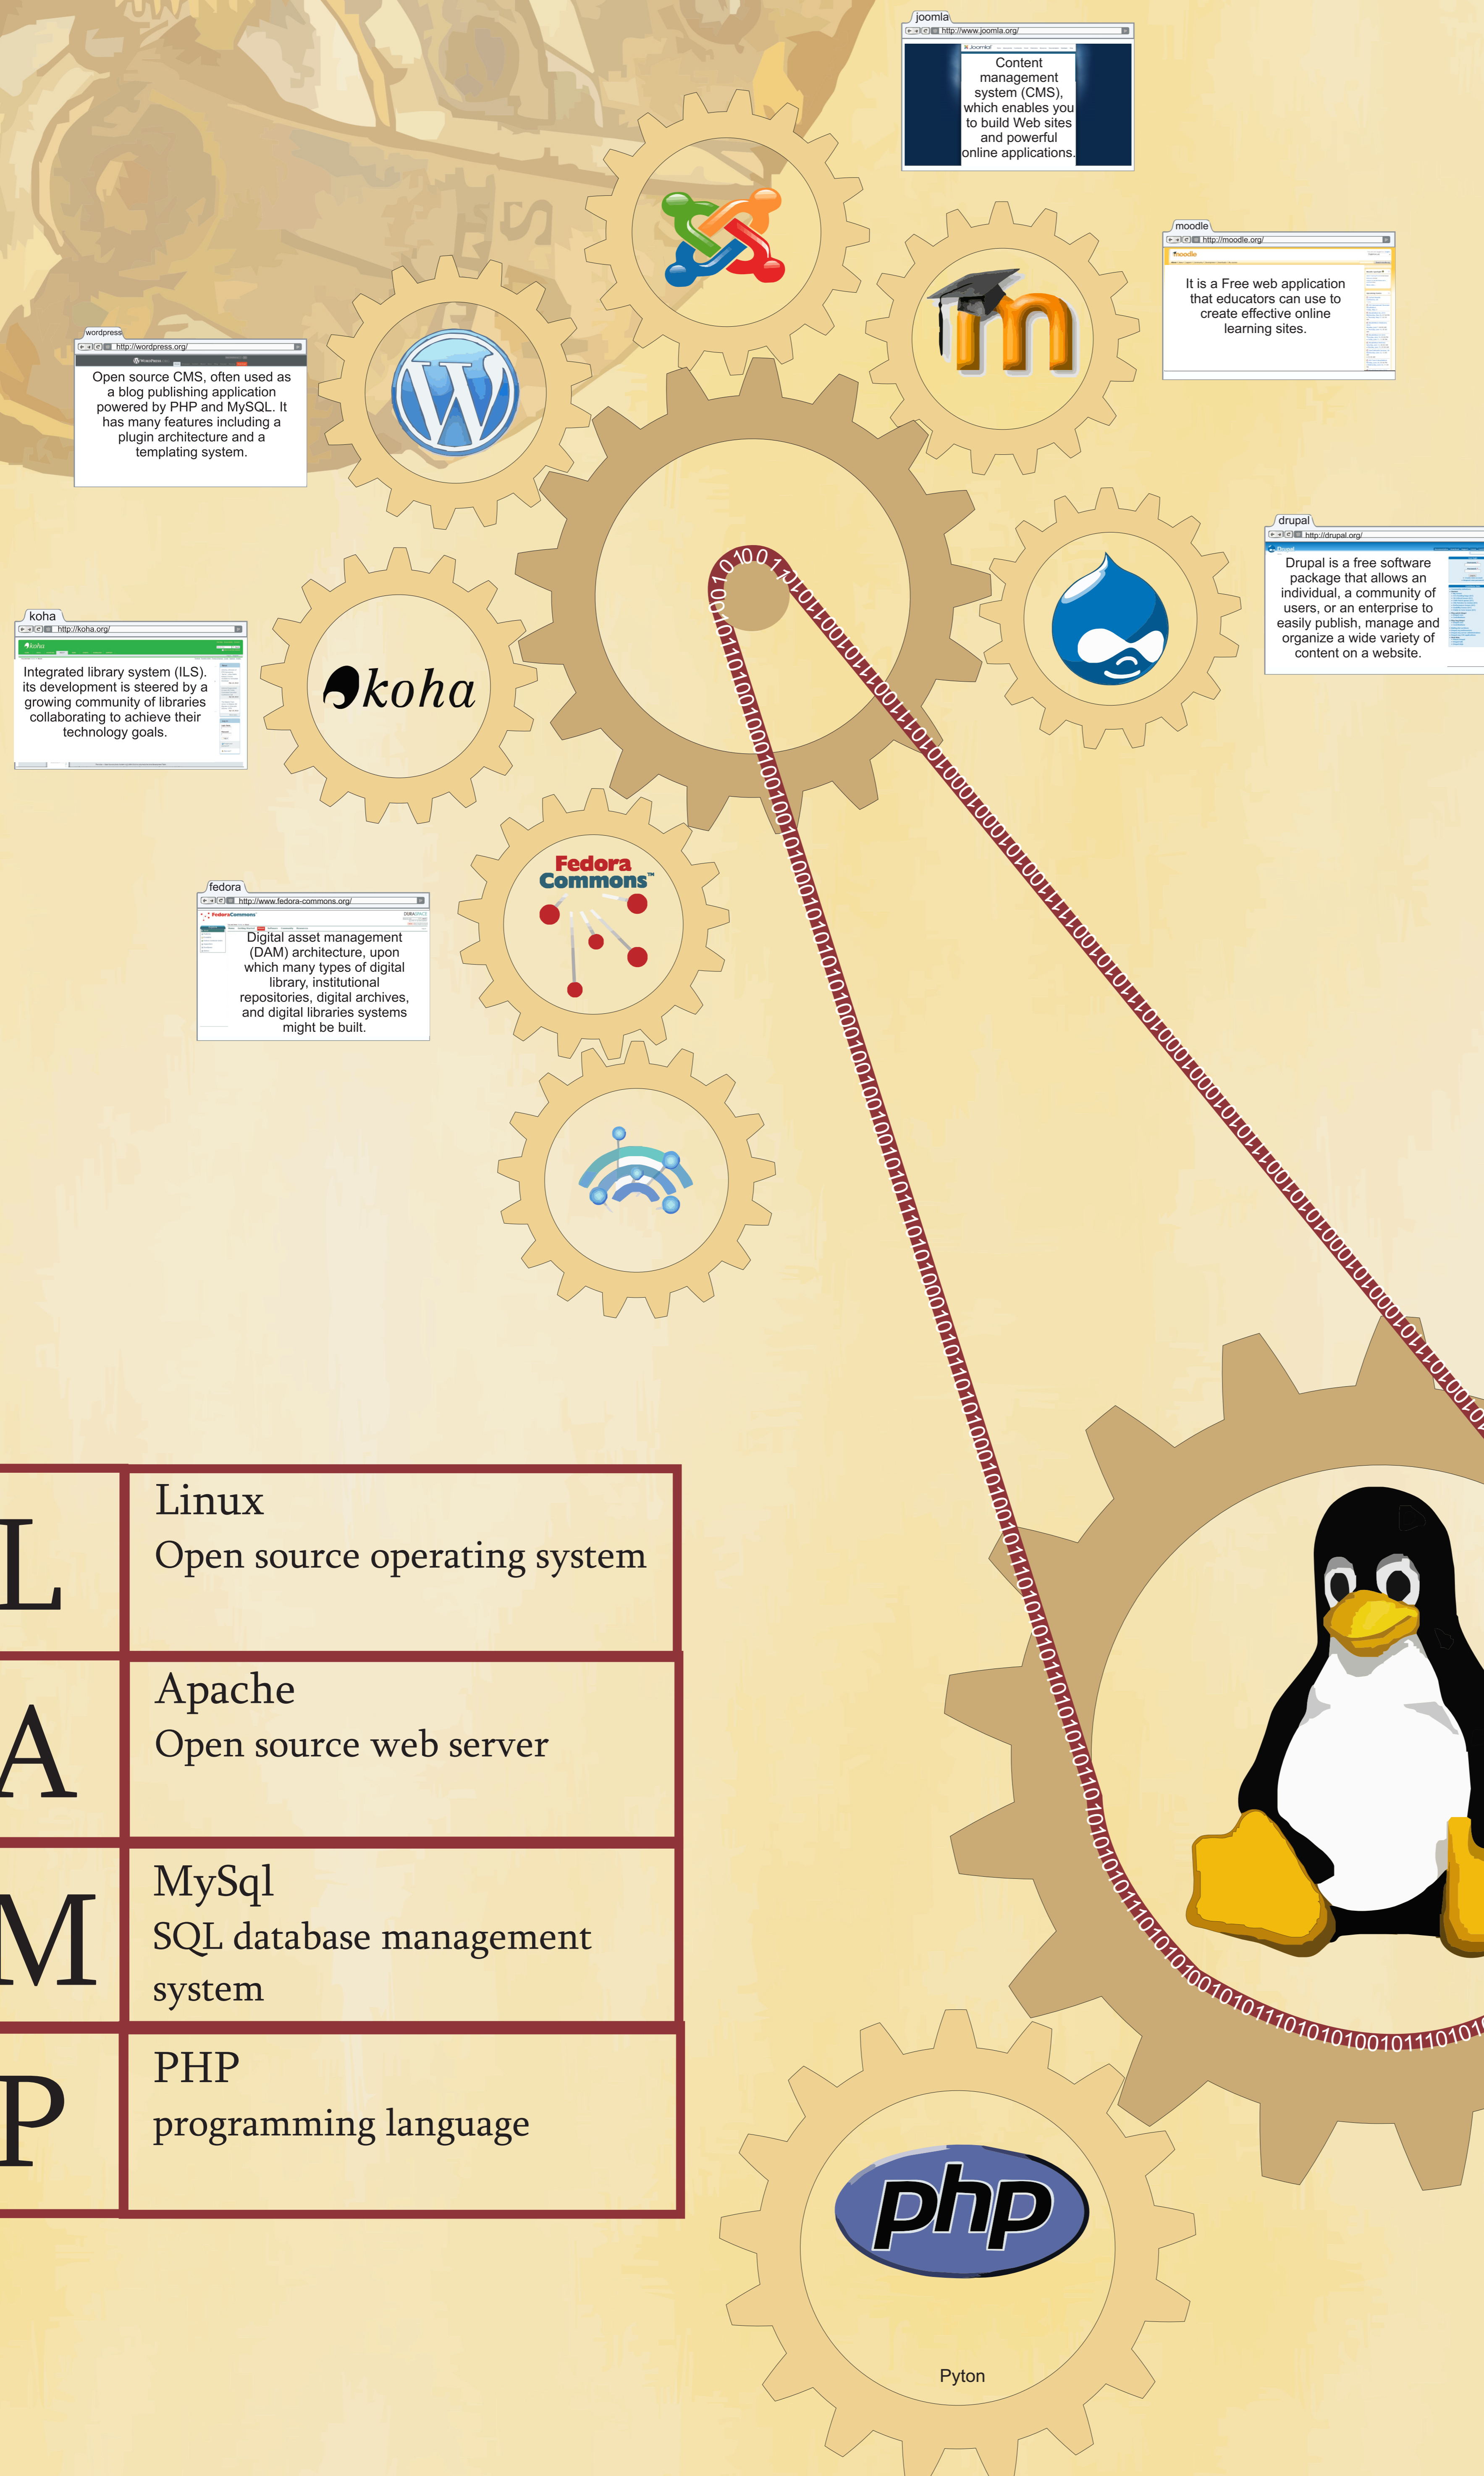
joomla
http://www.joomla.org/
Content management system (CMS), which enables you to build Web sites and powerful online applications.

moodle
http://moodle.org/
It is a Free web application that educators can use to create effective online learning sites.

wordpress
http://wordpress.org/
Open source CMS, often used as a blog publishing application powered by PHP and MySQL. It has many features including a plugin architecture and a templating system.

drupal
http://drupal.org/
Drupal is a free software package that allows an individual, a community of users, or an enterprise to easily publish, manage and organize a wide variety of content on a website.

koha
http://koha.org/
Integrated library system (ILS). its development is steered by a growing community of libraries collaborating to achieve their technology goals.

koha

Fedora Commons™

fedora
http://www.fedora-commons.org/
Digital asset management (DAM) architecture, upon which many types of digital library, institutional repositories, digital archives, and digital libraries systems might be built.

| L | Linux<br>Open source operating system |
|---|---|
| A | Apache<br>Open source web server |
| M | MySql<br>SQL database management system |
| P | PHP<br>programming language |

php
Pyton